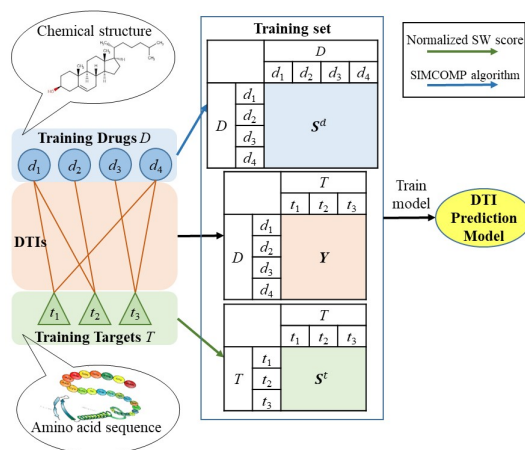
Chemical structure

HO

Training Drugs $D$

$d_1$ $d_2$ $d_3$ $d_4$

DTIs

$t_1$ $t_2$ $t_3$

Training Targets $T$

Amino acid sequence

Training set

| | | $D$ | | | |
|---|---|---|---|---|---|
| | | $d_1$ | $d_2$ | $d_3$ | $d_4$ |
| $D$ | $d_1$ | $\boldsymbol{S}^d$ | | | |
| | $d_2$ | | | | |
| | $d_3$ | | | | |
| | $d_4$ | | | | |

| | | $T$ | | |
|---|---|---|---|---|
| | | $t_1$ | $t_2$ | $t_3$ |
| $D$ | $d_1$ | $\boldsymbol{Y}$ | | |
| | $d_2$ | | | |
| | $d_3$ | | | |
| | $d_4$ | | | |

| | | $T$ | | |
|---|---|---|---|---|
| | | $t_1$ | $t_2$ | $t_3$ |
| $T$ | $t_1$ | $\boldsymbol{S}^t$ | | |
| | $t_2$ | | | |
| | $t_3$ | | | |

Normalized SW score

SIMCOMP algorithm

Train model

DTI Prediction Model